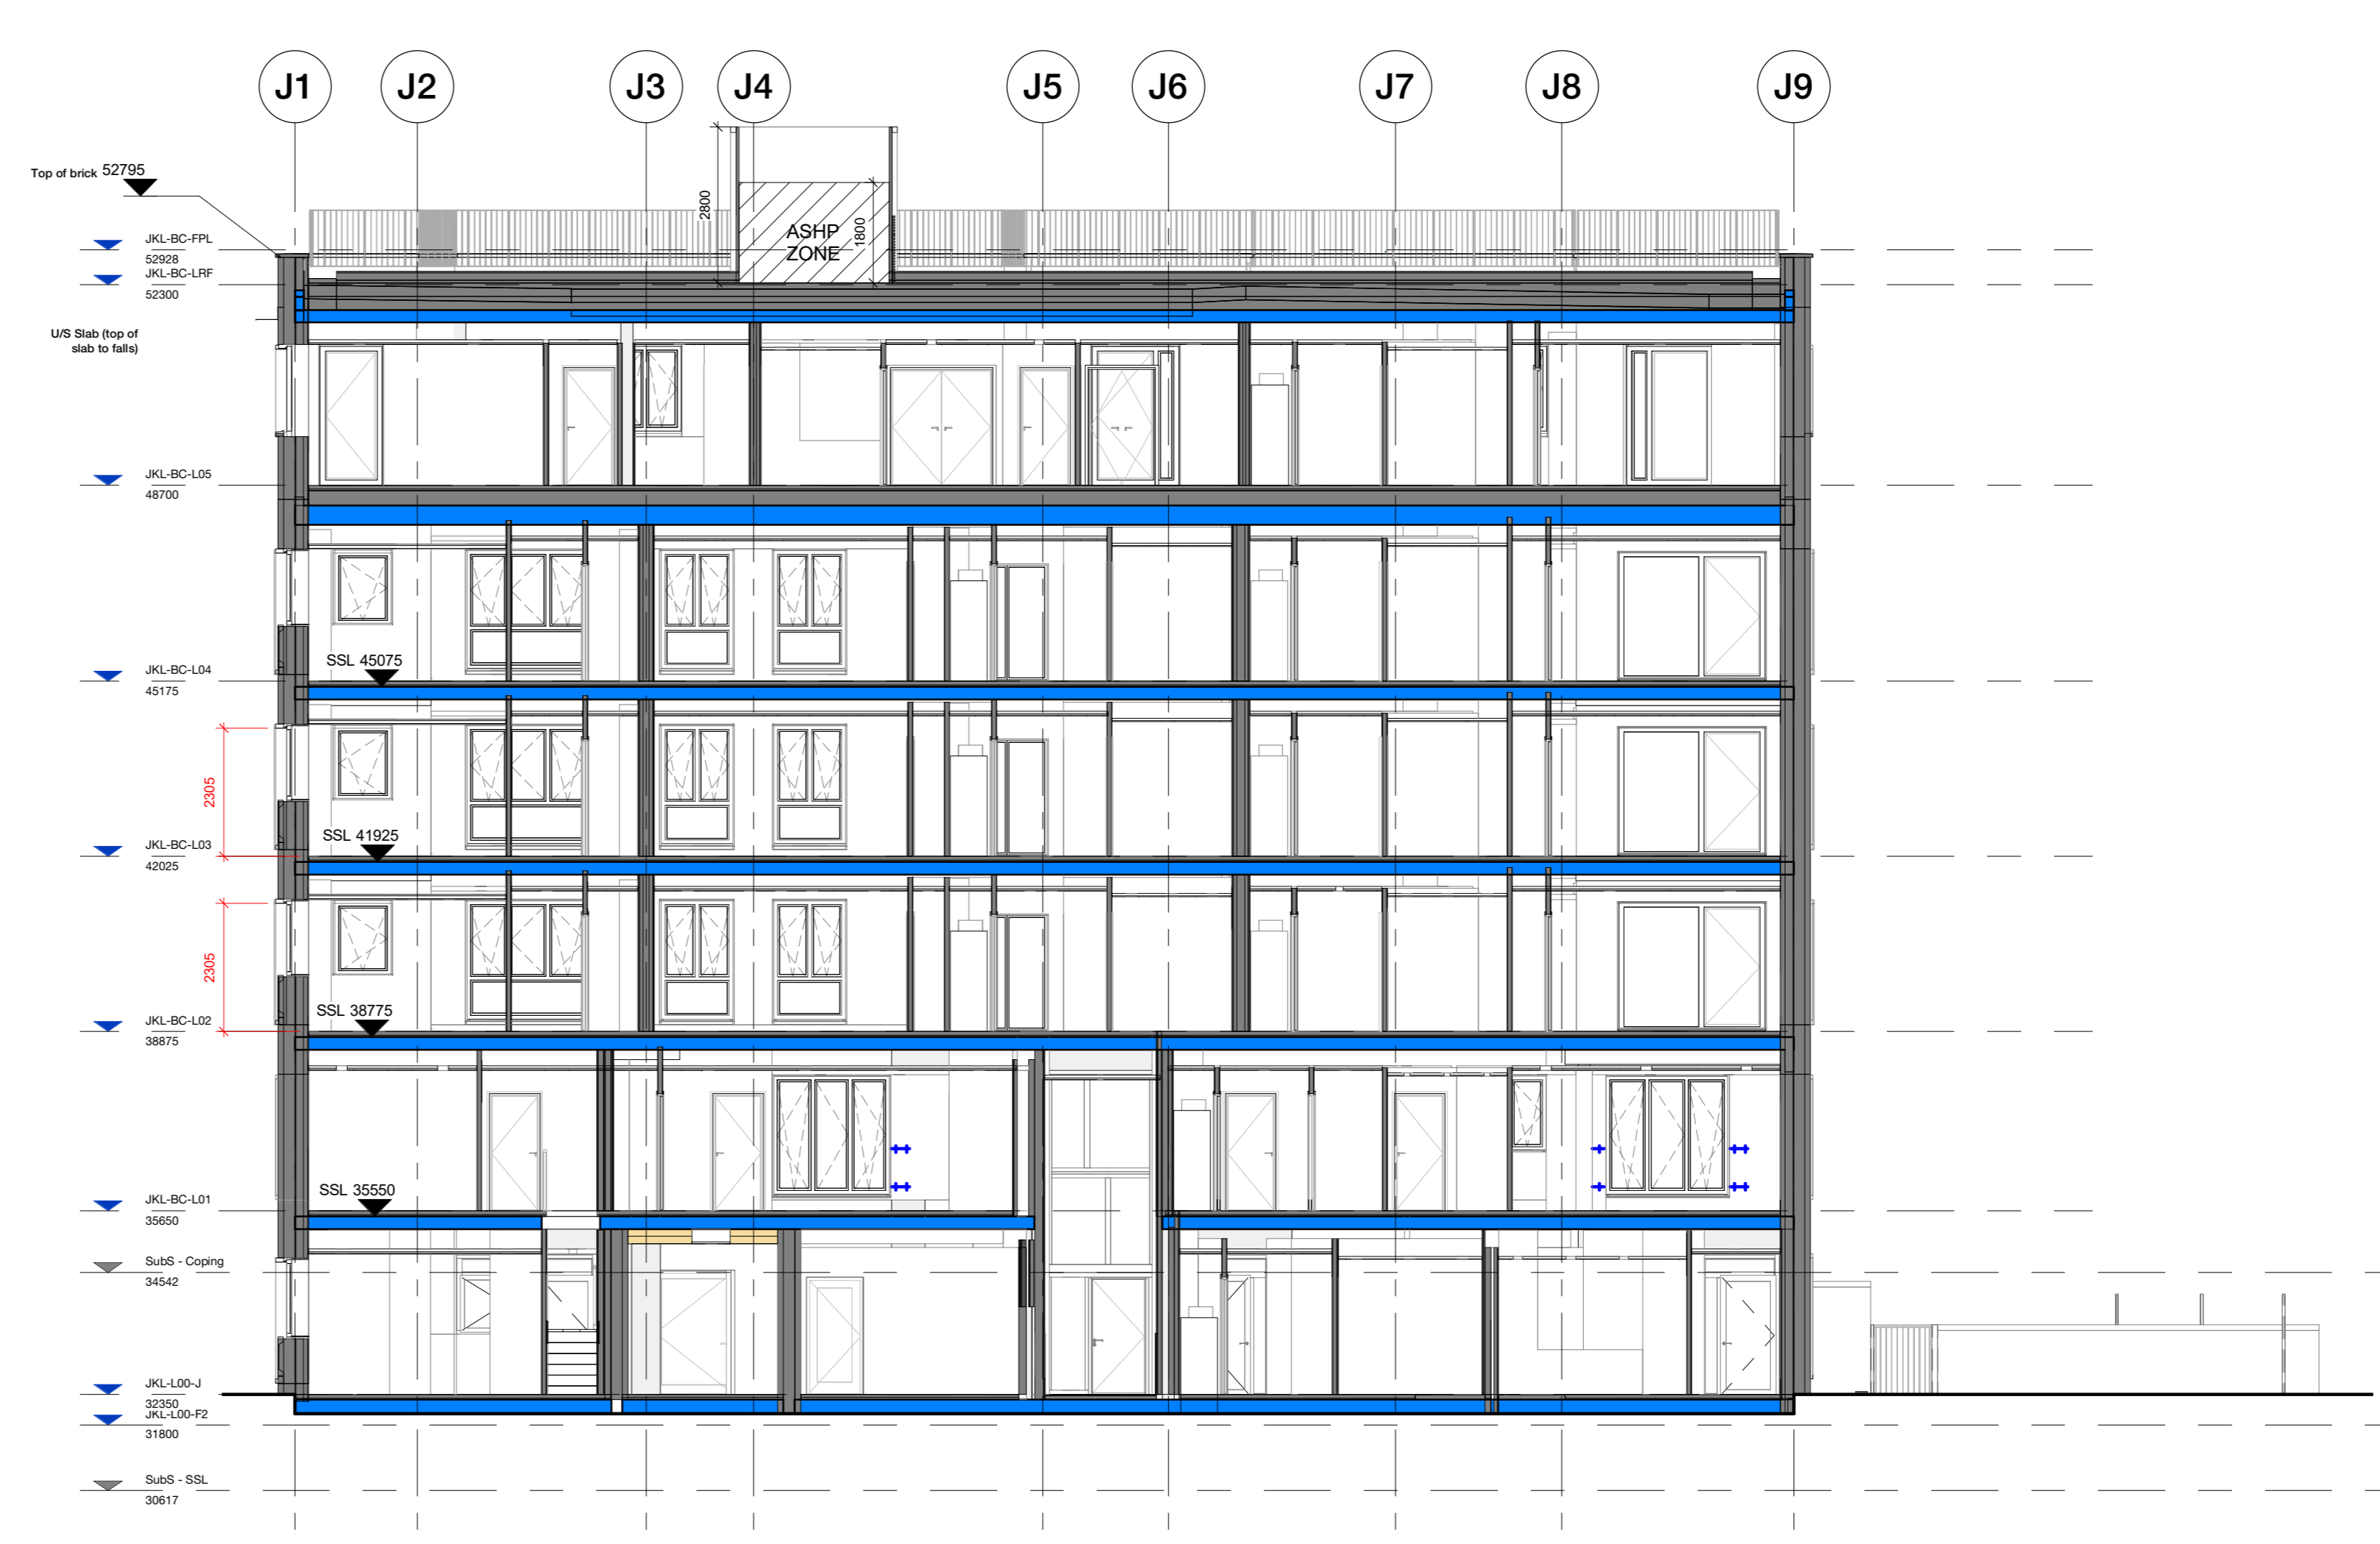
J1 J2 J3 J4 J5 J6 J7 J8 J9

Top of brick 52795

JKL-BC-FPL
52928
JKL-BC-LRF
52300

U/S Slab (top of slab to falls)

2800
ASHP ZONE
1800

JKL-BC-L05
48700

JKL-BC-L04
45175
SSL 45075

2305

JKL-BC-L03
42025
SSL 41925

2305

JKL-BC-L02
38875
SSL 38775

JKL-BC-L01
35650
SSL 35550

SubS - Coping
34542

JKL-L00-J
32350
JKL-L00-F2
31800

SubS - SSL
30617